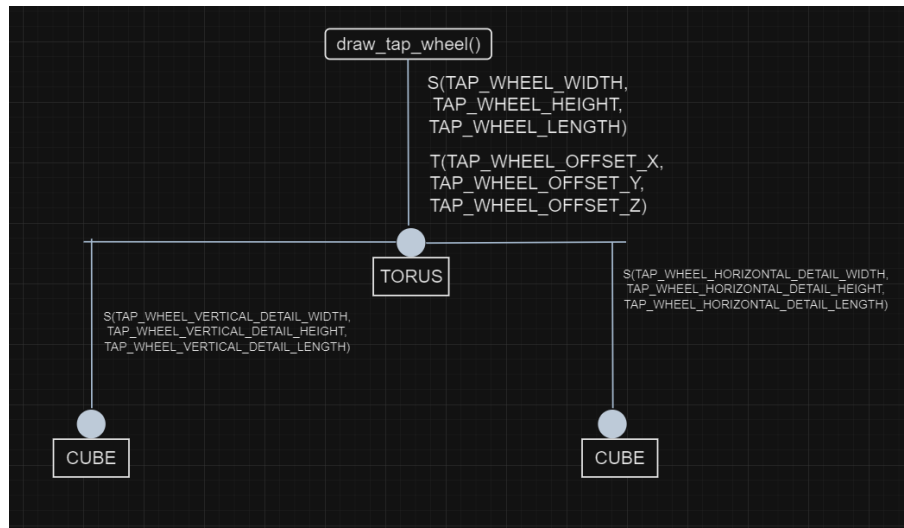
draw_tap_wheel()

S(TAP_WHEEL_WIDTH, TAP_WHEEL_HEIGHT, TAP_WHEEL_LENGTH)

T(TAP_WHEEL_OFFSET_X, TAP_WHEEL_OFFSET_Y, TAP_WHEEL_OFFSET_Z)

TORUS

S(TAP_WHEEL_VERTICAL_DETAIL_WIDTH, TAP_WHEEL_VERTICAL_DETAIL_HEIGHT, TAP_WHEEL_VERTICAL_DETAIL_LENGTH)

S(TAP_WHEEL_HORIZONTAL_DETAIL_WIDTH, TAP_WHEEL_HORIZONTAL_DETAIL_HEIGHT, TAP_WHEEL_HORIZONTAL_DETAIL_LENGTH)

CUBE

CUBE